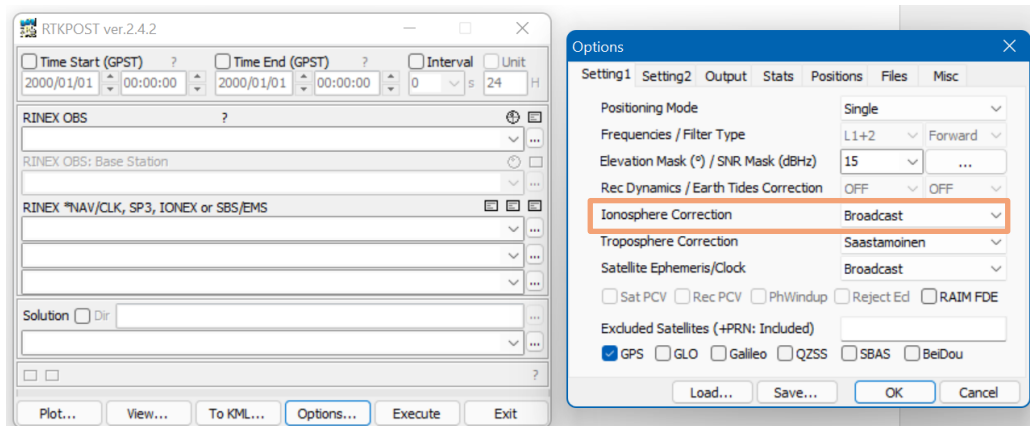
RTKPOST ver.2.4.2

Time Start (GPST) ? Time End (GPST) ? Interval Unit
2000/01/01 00:00:00 2000/01/01 00:00:00 0 s 24 H

RINEX OBS ?
...
RINEX OBS: Base Station
...
RINEX *NAV/CLK, SP3, IONEX or SBS/EMS
...
...
...
Solution Dir
...
?

Plot... View... To KML... Options... Execute Exit

Options

Setting1 Setting2 Output Stats Positions Files Misc

| | | |
|---|---|---|
| Positioning Mode | Single | |
| Frequencies / Filter Type | L1+2 | Forward |
| Elevation Mask (°) / SNR Mask (dBHz) | 15 | ... |
| Rec Dynamics / Earth Tides Correction | OFF | OFF |
| Ionosphere Correction | Broadcast | |
| Troposphere Correction | Saastamoinen | |
| Satellite Ephemeris/Clock | Broadcast | |

Sat PCV Rec PCV PhWindup Reject Ecl RAIM FDE

Excluded Satellites (+PRN: Included)

GPS GLO Galileo QZSS SBAS BeiDou

Load... Save... OK Cancel